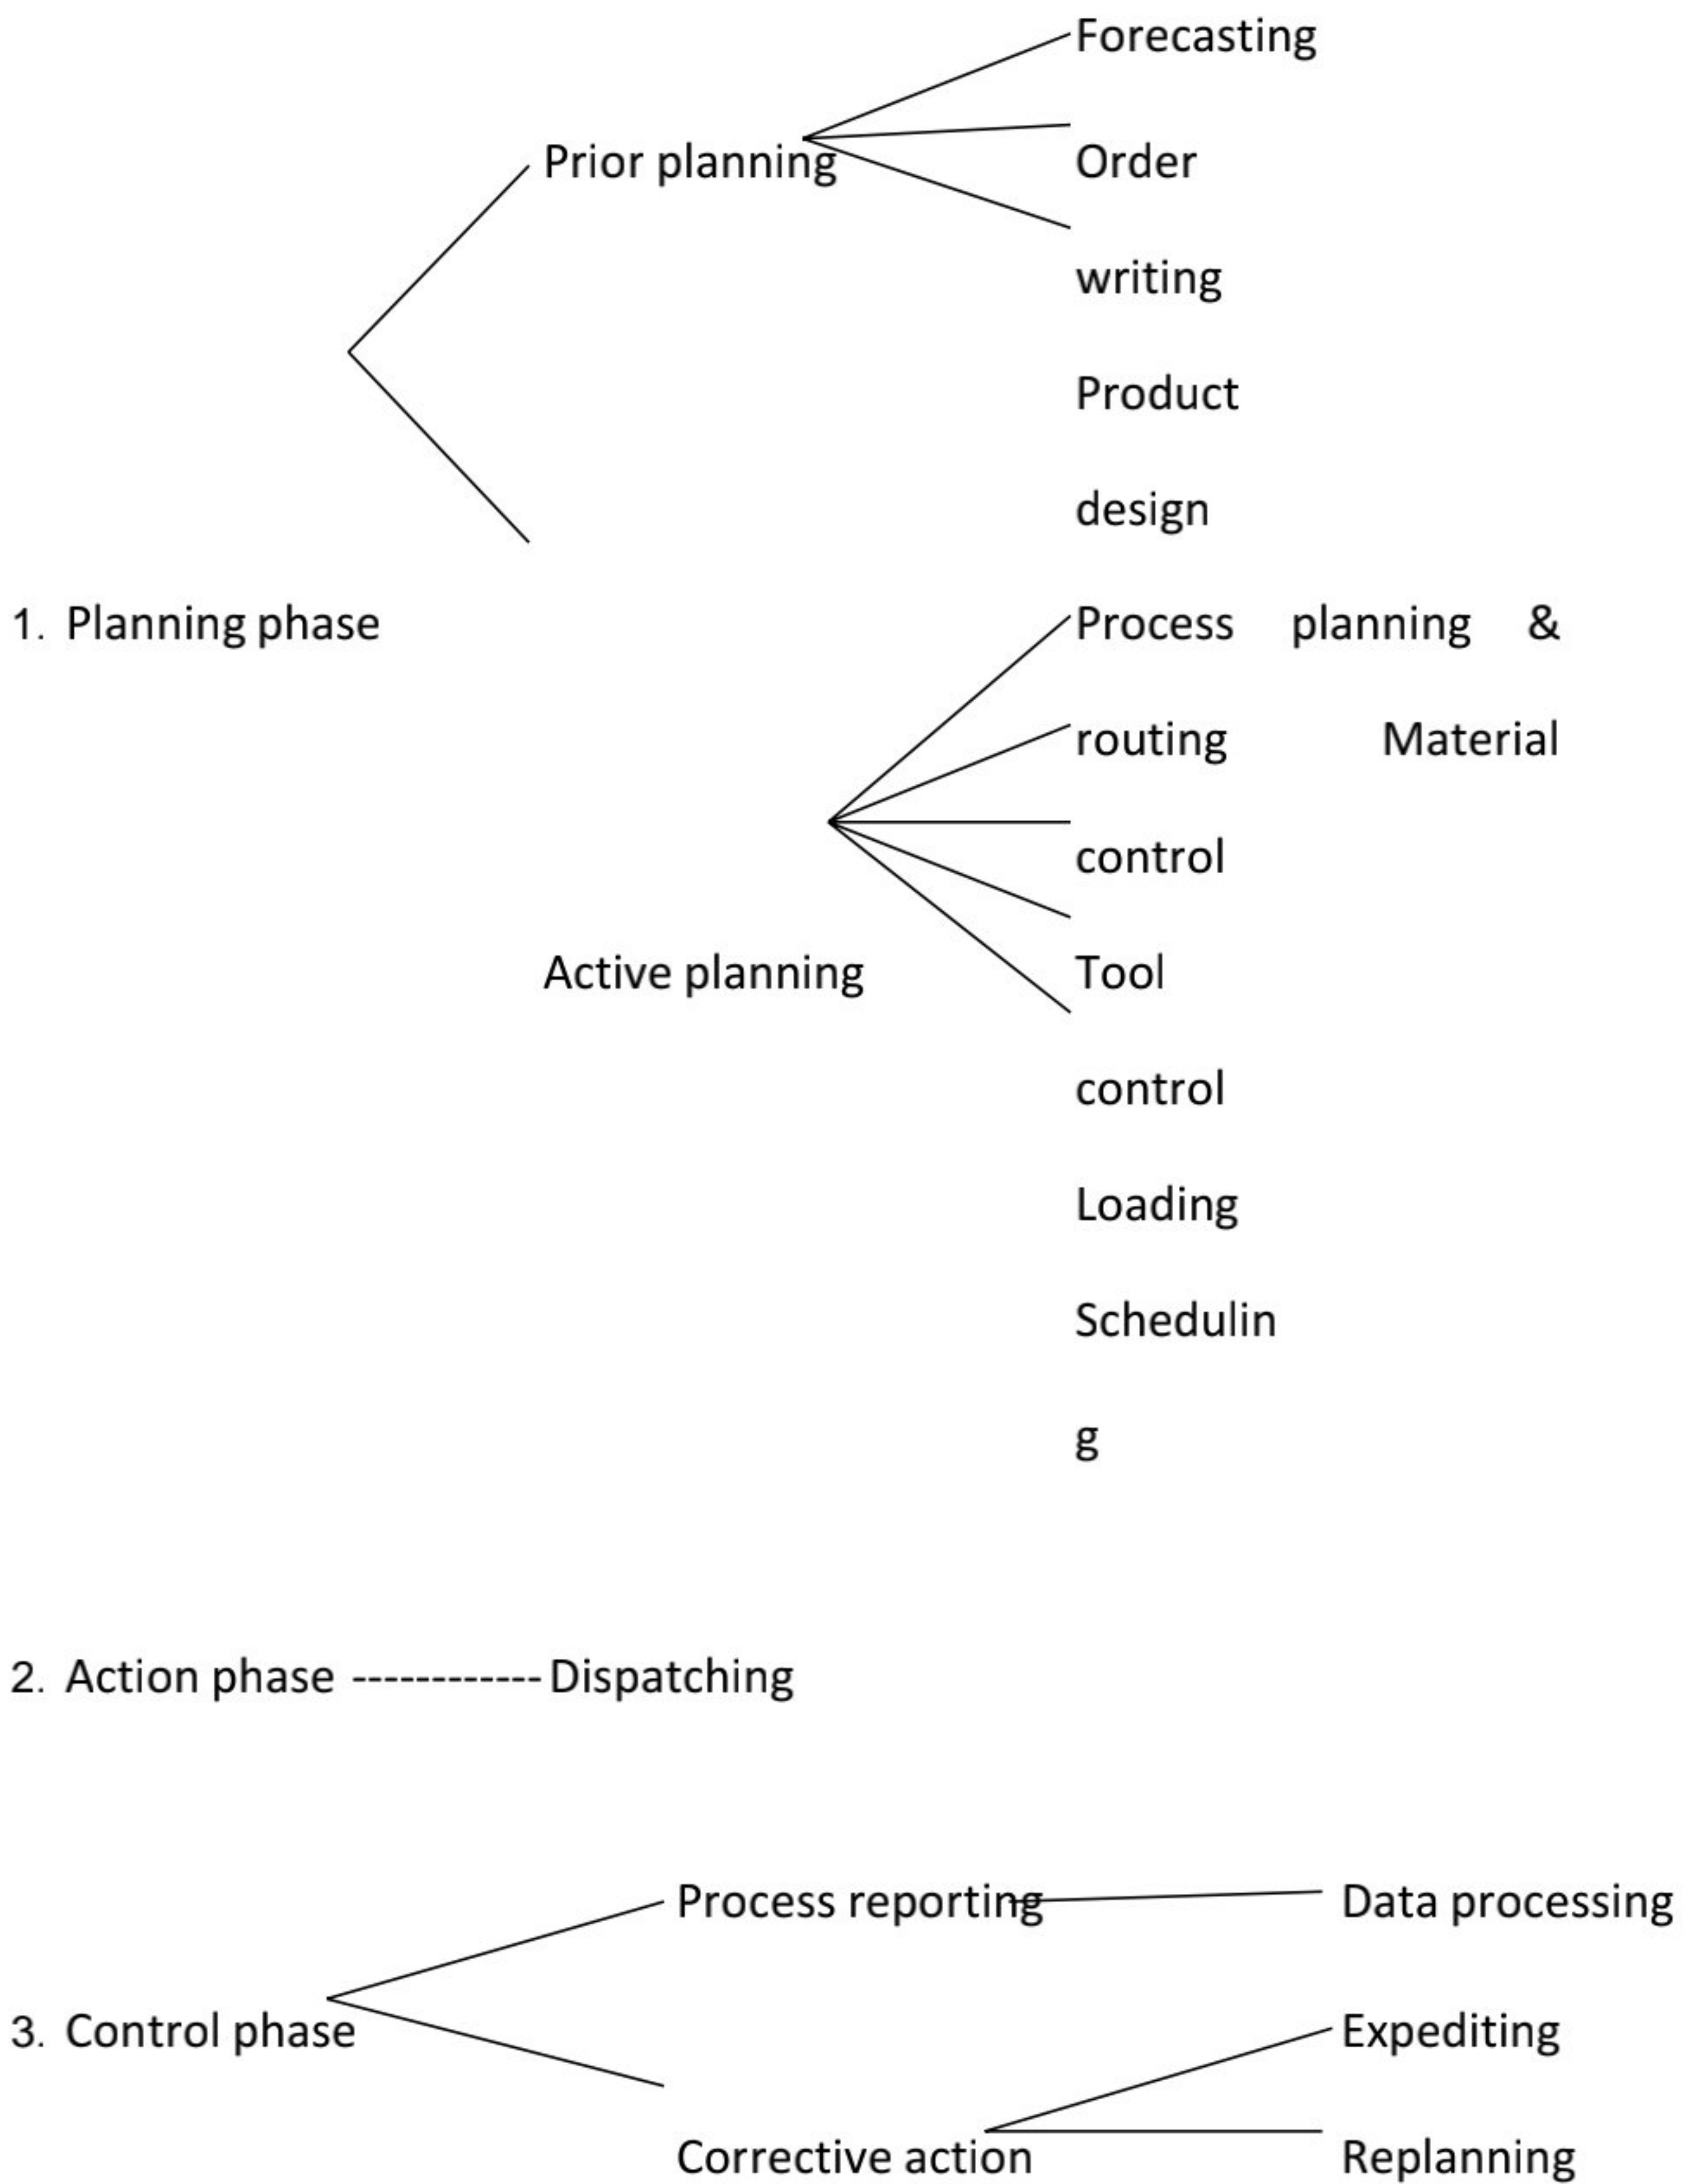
Forecasting

Prior planning

Order

writing

Product

design

1. Planning phase

Process planning &

routing Material

control

Active planning

Tool

control

Loading

Schedulin

g

2. Action phase ------------Dispatching

Process reporting

Data processing

3. Control phase

Expediting

Corrective action

Replanning